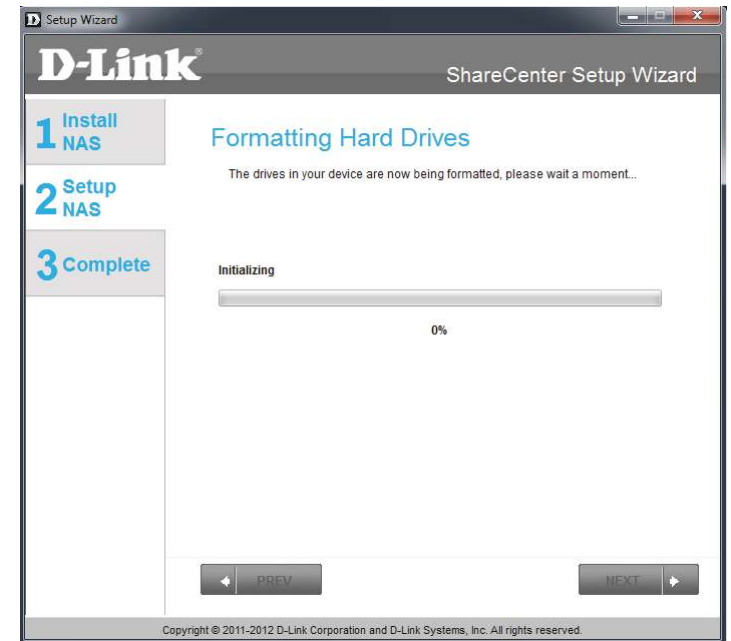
Setup Wizard

D-Link®

ShareCenter Setup Wizard

1 Install NAS

2 Setup NAS

3 Complete

Formatting Hard Drives

The drives in your device are now being formatted, please wait a moment...

Initializing

0%

PREV

NEXT

Copyright © 2011-2012 D-Link Corporation and D-Link Systems, Inc. All rights reserved.